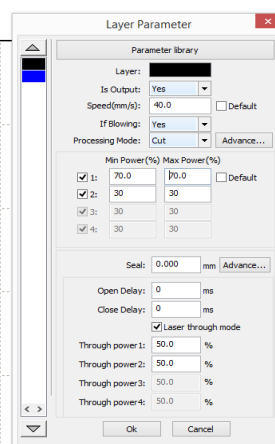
Layer Parameter

Parameter library

Layer:

Is Output: Yes

Speed(mm/s): 40.0 Default

If Blowing: Yes

Processing Mode: Cut Advance...

Min Power(%) Max Power(%)

| | Min Power(%) | Max Power(%) |
|---|---|---|
| 1: | 70.0 | 70.0 |
| 2: | 30 | 30 |
| 3: | 30 | 30 |
| 4: | 30 | 30 |

Default

Seal: 0.000 mm Advance...

Open Delay: 0 ms

Close Delay: 0 ms

Laser through mode

Through power1: 50.0 %

Through power2: 50.0 %

Through power3: 50.0 %

Through power4: 50.0 %

Ok Cancel